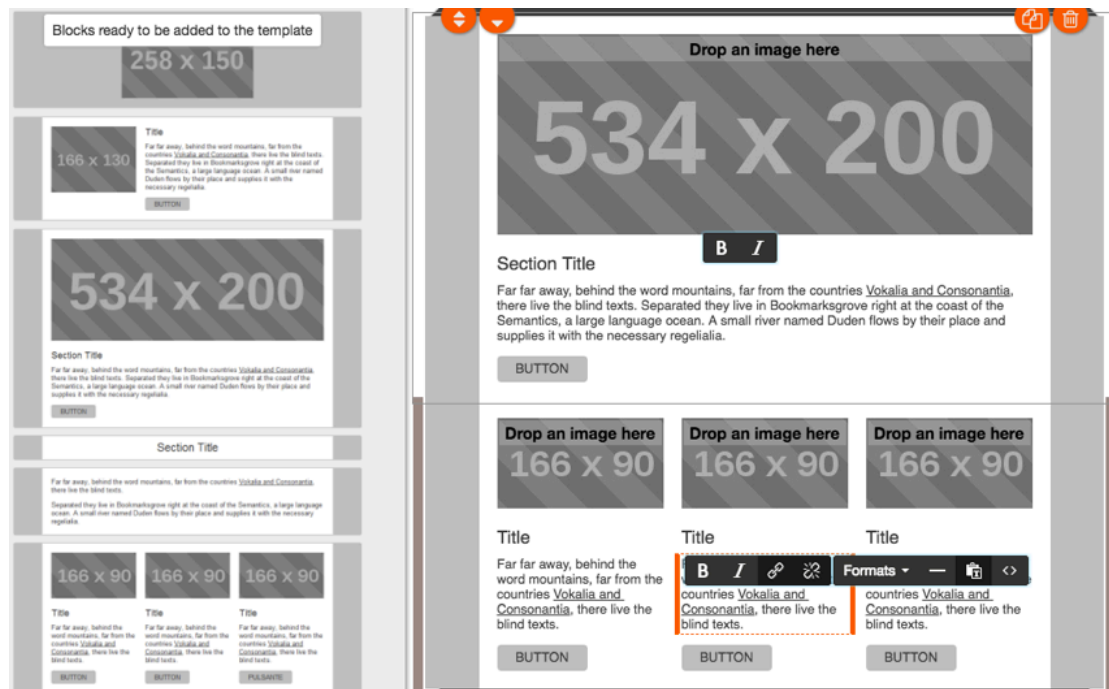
Blocks ready to be added to the template

258 x 150

166 x 130

Title

Far far away, behind the word mountains, far from the countries Vokalia and Consonantia, there live the blind texts. Separated they live in Bookmarksgrove right at the coast of the Semantics, a large language ocean. A small river named Duden flows by their place and supplies it with the necessary regelialia.

BUTTON

534 x 200

Section Title

Far far away, behind the word mountains, far from the countries Vokalia and Consonantia, there live the blind texts. Separated they live in Bookmarksgrove right at the coast of the Semantics, a large language ocean. A small river named Duden flows by their place and supplies it with the necessary regelialia.

BUTTON

Section Title

Far far away, behind the word mountains, far from the countries Vokalia and Consonantia, there live the blind texts.

Separated they live in Bookmarksgrove right at the coast of the Semantics, a large language ocean. A small river named Duden flows by their place and supplies it with the necessary regelialia.

166 x 90

166 x 90

166 x 90

Title

Far far away, behind the word mountains, far from the countries Vokalia and Consonantia, there live the blind texts.

BUTTON

Title

Far far away, behind the word mountains, far from the countries Vokalia and Consonantia, there live the blind texts.

BUTTON

Title

Far far away, behind the word mountains, far from the countries Vokalia and Consonantia, there live the blind texts.

PULSANTE

Drop an image here

534 x 200

B I

Section Title

Far far away, behind the word mountains, far from the countries Vokalia and Consonantia, there live the blind texts. Separated they live in Bookmarksgrove right at the coast of the Semantics, a large language ocean. A small river named Duden flows by their place and supplies it with the necessary regelialia.

BUTTON

Drop an image here

166 x 90

Drop an image here

166 x 90

Drop an image here

166 x 90

Title

Far far away, behind the word mountains, far from the countries Vokalia and Consonantia, there live the blind texts.

BUTTON

Title

B I Formats

countries Vokalia and Consonantia, there live the blind texts.

BUTTON

Title

countries Vokalia and Consonantia, there live the blind texts.

BUTTON